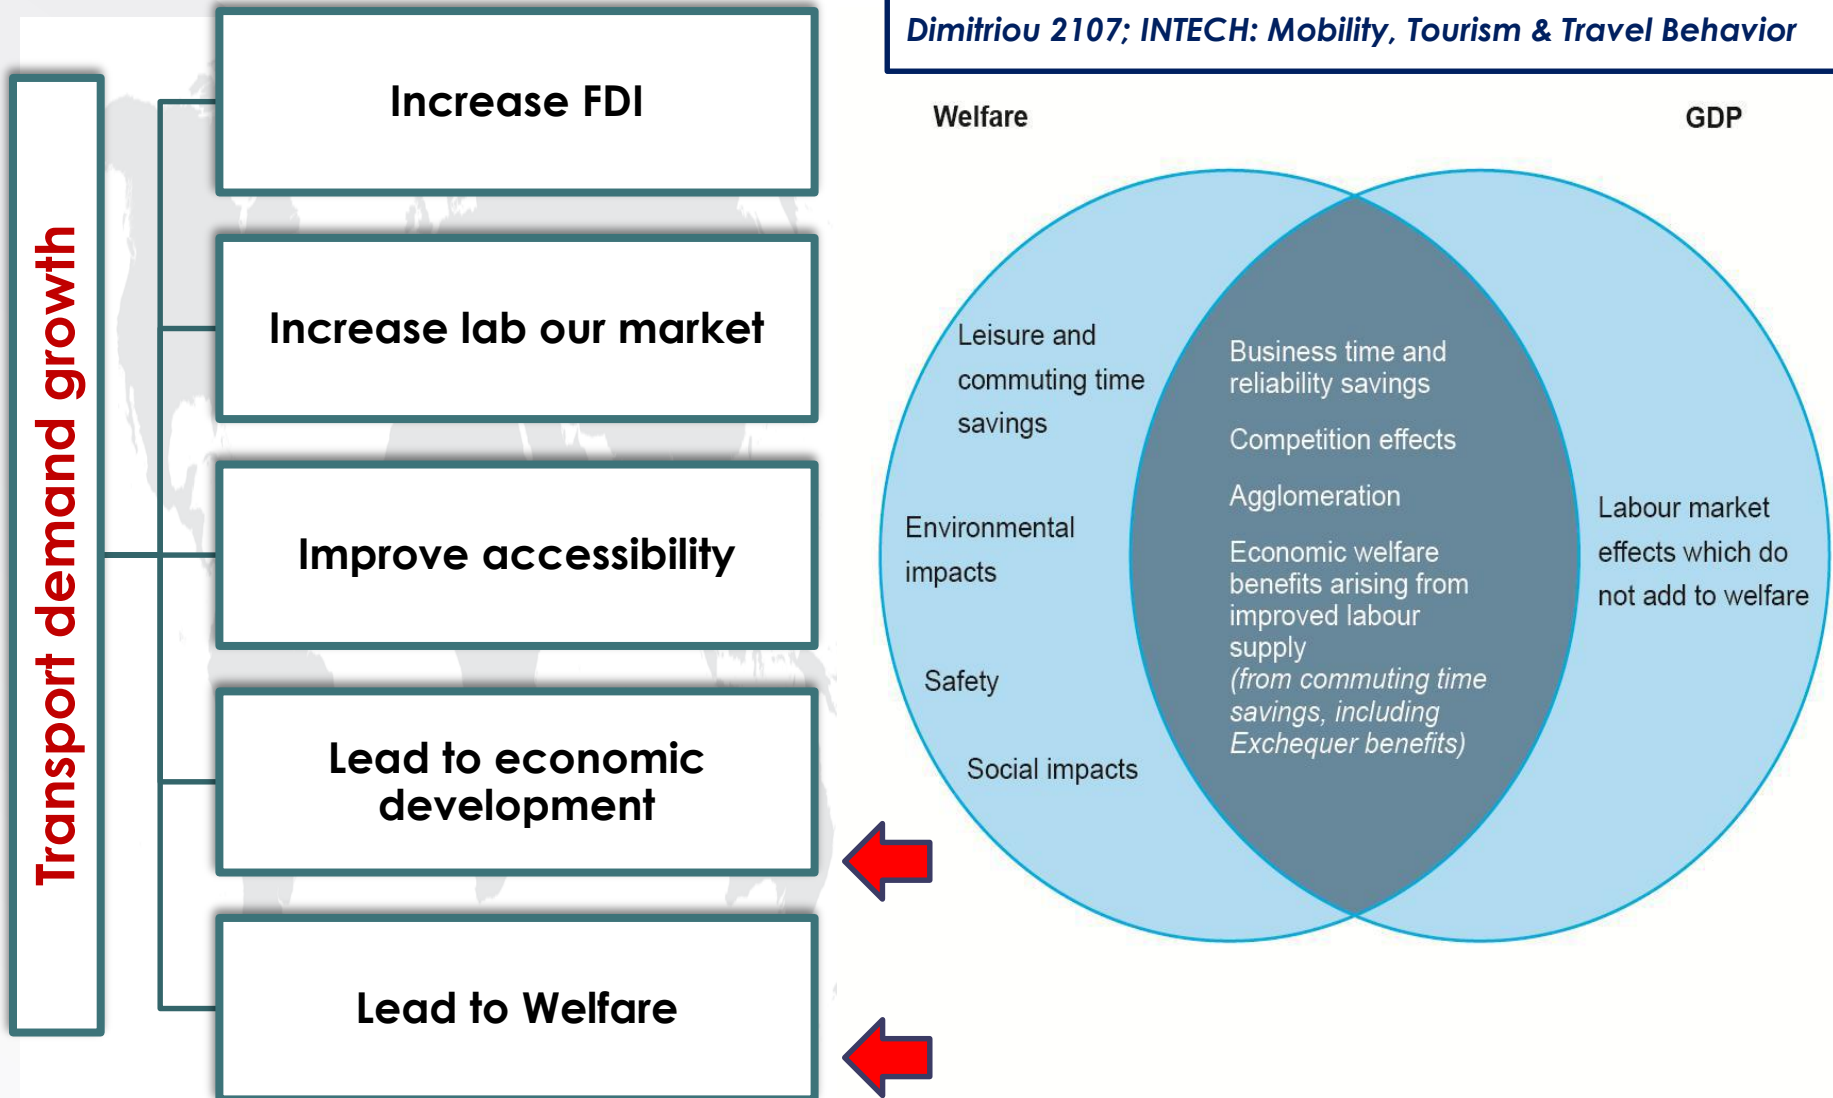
Transport demand growth

Increase FDI

Increase lab our market

Improve accessibility

Lead to economic development

Lead to Welfare

Dimitriou 2107; INTECH: Mobility, Tourism & Travel Behavior

Welfare

GDP

Leisure and commuting time savings

Environmental impacts

Safety

Social impacts

Business time and reliability savings

Competition effects

Agglomeration

Economic welfare benefits arising from improved labour supply
*(from commuting time savings, including Exchequer benefits)*

Labour market effects which do not add to welfare